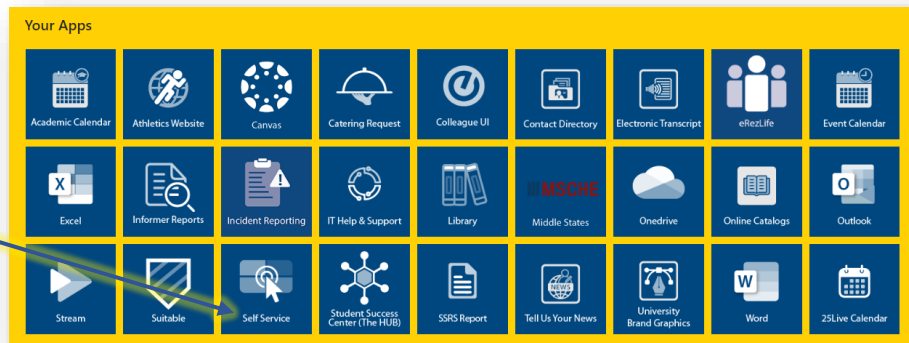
Your Apps

Academic Calendar
Athletics Website
Canvas
Catering Request
Colleague UI
Contact Directory
Electronic Transcript
eRezLife
Event Calendar

Excel
Informer Reports
Incident Reporting
IT Help & Support
Library
MSCHE
Middle States
Onedrive
Online Catalogs
Outlook

Stream
Suitable
Self Service
Student Success Center (The HUB)
SSRS Report
NEWS
Tell Us Your News
University Brand Graphics
Word
25Live Calendar